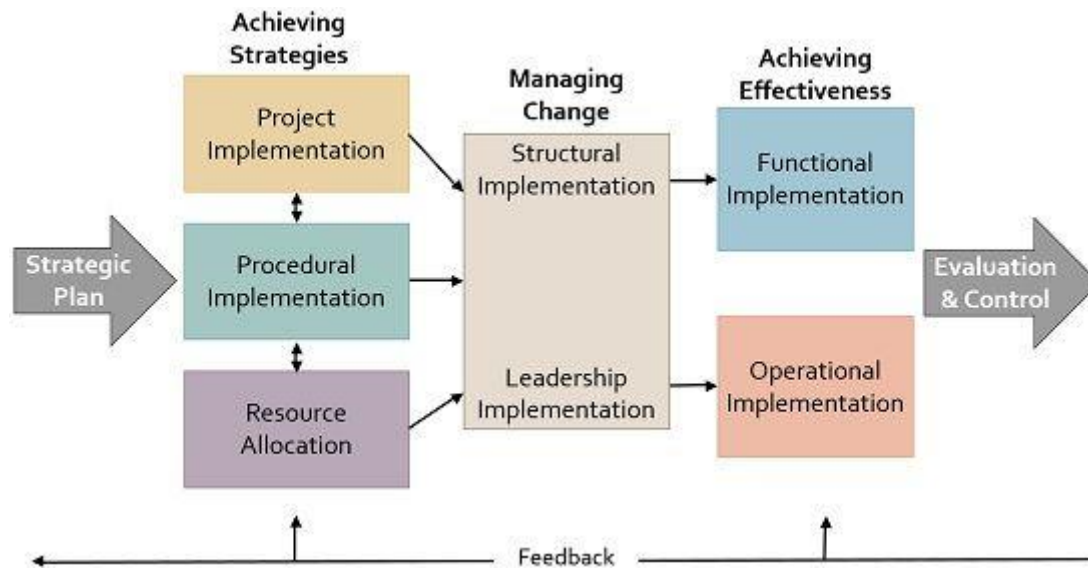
Strategic Plan

Achieving Strategies

Project Implementation

Procedural Implementation

Resource Allocation

Managing Change

Structural Implementation

Leadership Implementation

Achieving Effectiveness

Functional Implementation

Operational Implementation

Evaluation & Control

Feedback